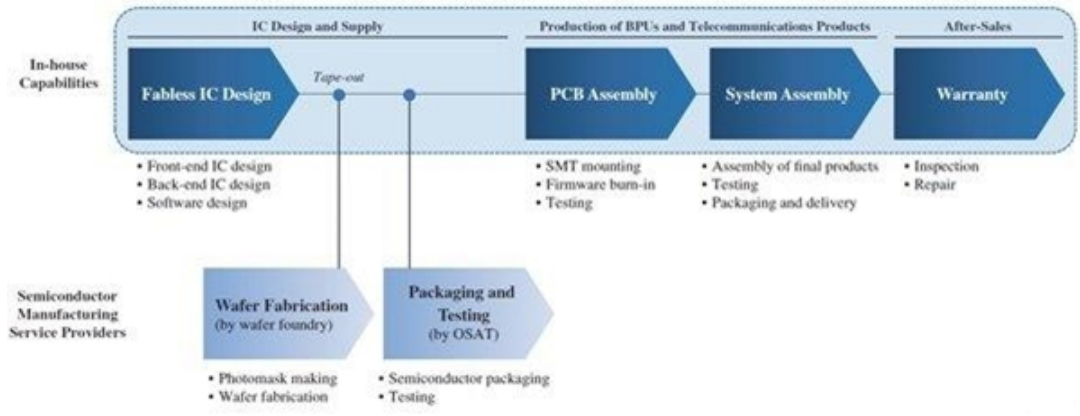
IC Design and Supply

Production of BPUs and Telecommunications Products

After-Sales

In-house Capabilities

Fabless IC Design

Tape-out

PCB Assembly

System Assembly

Warranty

• Front-end IC design
• Back-end IC design
• Software design

• SMT mounting
• Firmware burn-in
• Testing

• Assembly of final products
• Testing
• Packaging and delivery

• Inspection
• Repair

Semiconductor Manufacturing Service Providers

Wafer Fabrication (by wafer foundry)

Packaging and Testing (by OSAT)

• Photomask making
• Wafer fabrication

• Semiconductor packaging
• Testing